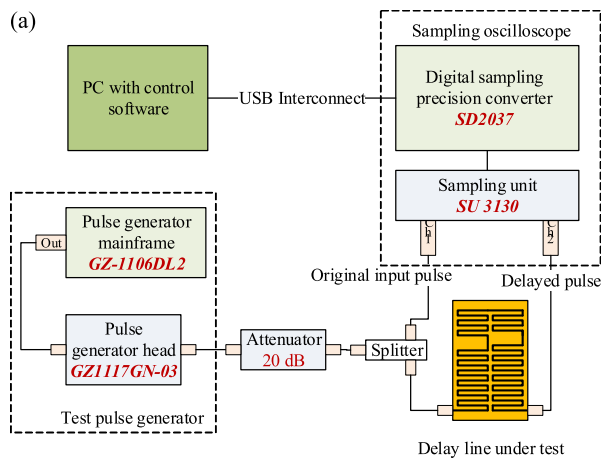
(a)

Sampling oscilloscope

PC with control software

USB Interconnect

Digital sampling precision converter
SD2037

Sampling unit
SU 3130

Ch 1

Ch 2

Out

Pulse generator mainframe
GZ-1106DL2

Original input pulse

Delayed pulse

Pulse generator head
GZ1117GN-03

Attenuator
20 dB

Splitter

Test pulse generator

Delay line under test